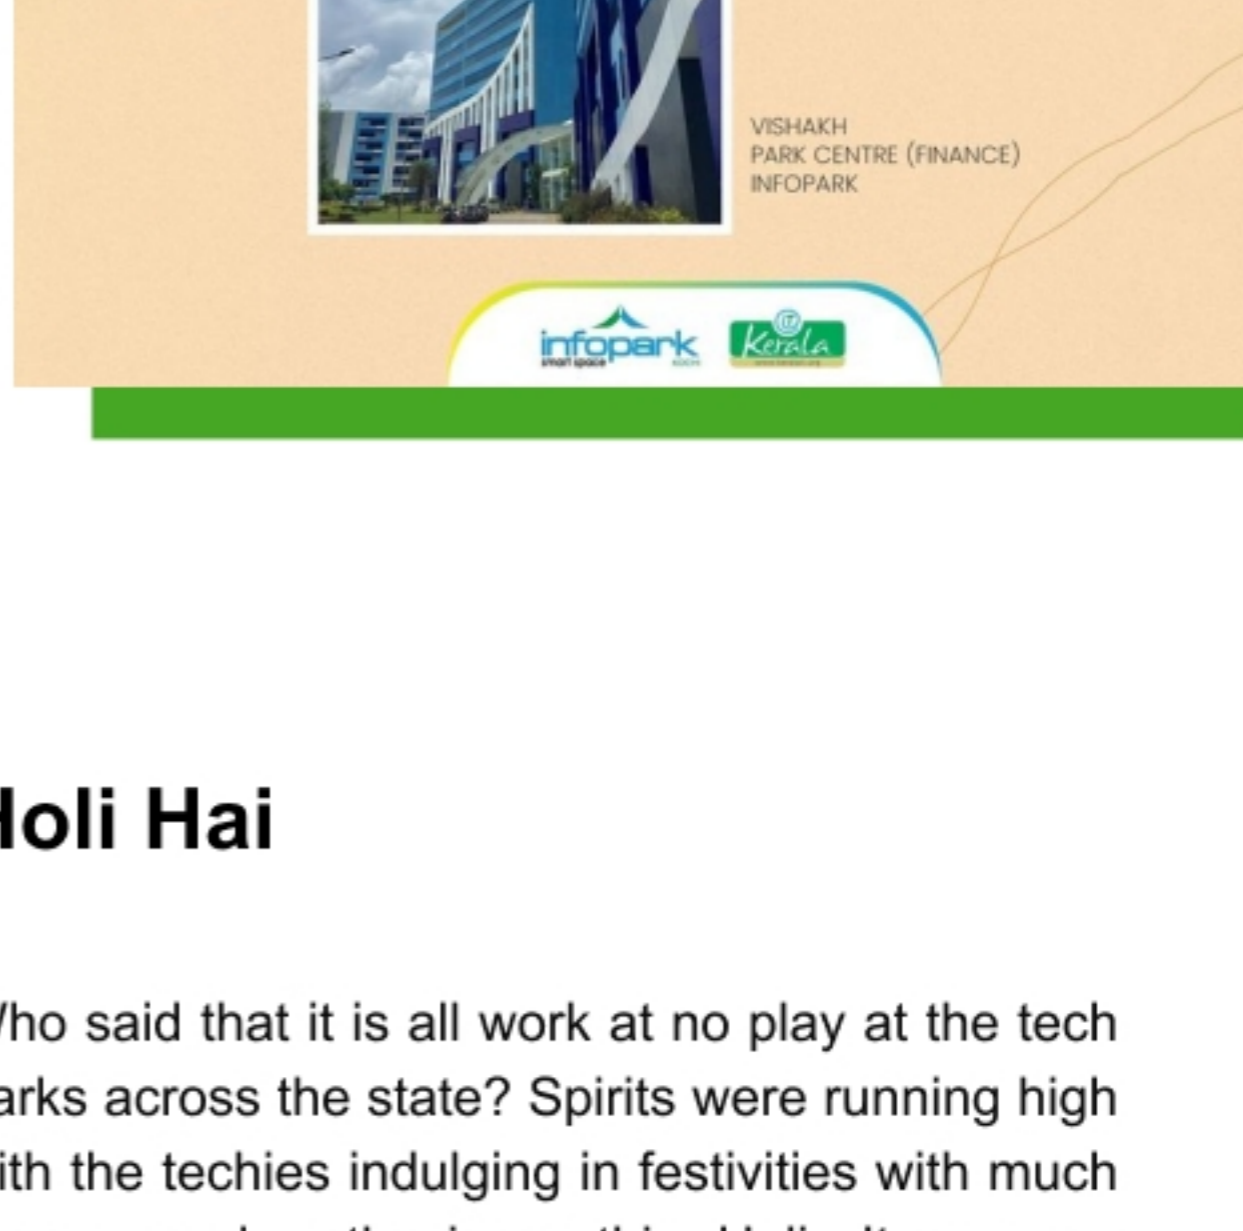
VISHAKH
PARK CENTRE (FINANCE)
INFOPARK

infopark
smart space
KOCHI

Kerala

loli Hai

/ho said that it is all work at no play at the tech arks across the state? Spirits were running high ith the techies indulging in festivities with much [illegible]